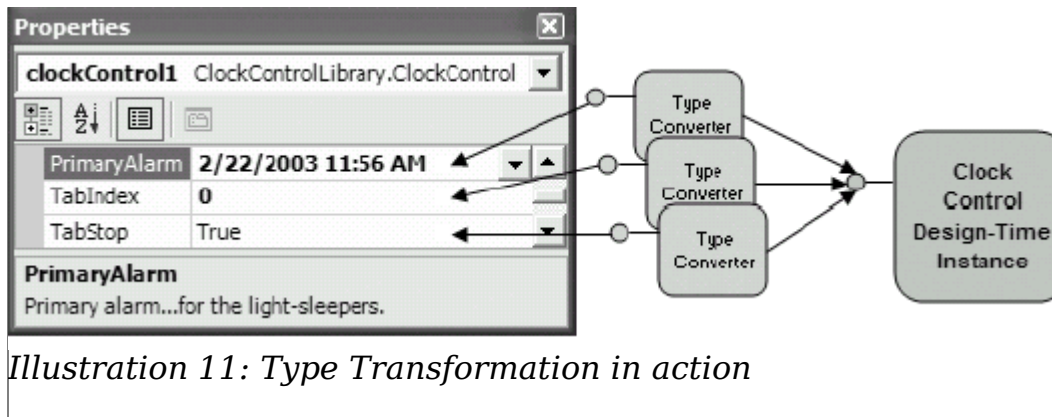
Properties

clockControl1 ClockControlLibrary.ClockControl

| | |
|---|---|
| PrimaryAlarm | 2/22/2003 11:56 AM |
| TabIndex | 0 |
| TabStop | True |

PrimaryAlarm
Primary alarm...for the light-sleepers.

Type Converter

Type Converter

Type Converter

Clock Control Design-Time Instance

Illustration 11: Type Transformation in action